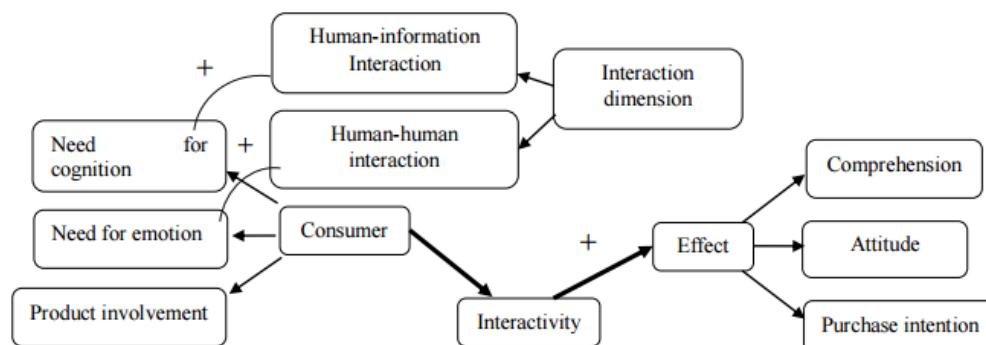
Human-information Interaction

Interaction dimension

+

Need for cognition

+

Human-human interaction

Need for emotion

Consumer

+

Effect

Comprehension

Attitude

Product involvement

Interactivity

Purchase intention